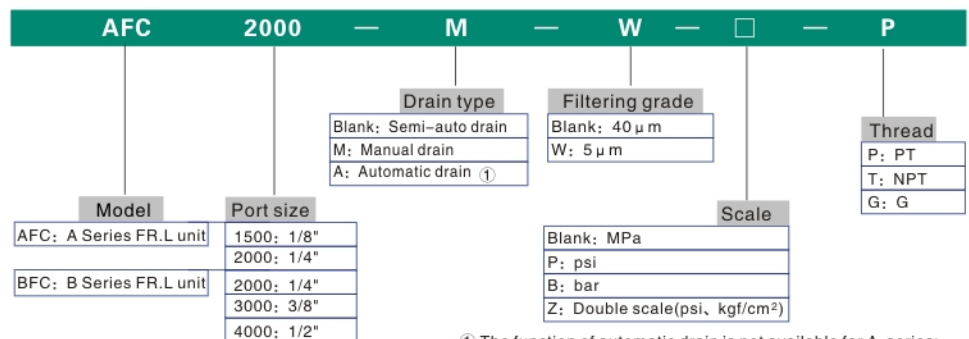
AFC 2000 — M — W — □ — P

Drain type

| Blank: Semi-auto drain |
|---|
| M: Manual drain |
| A: Automatic drain ① |

Filtering grade

| Blank: 40 μ m |
|---|
| W: 5 μ m |

Thread

| P: PT |
|---|
| T: NPT |
| G: G |

Model

AFC: A Series FR.L unit

BFC: B Series FR.L unit

Port size

| 1500: 1/8" |
|---|
| 2000: 1/4" |
| 2000: 1/4" |
| 3000: 3/8" |
| 4000: 1/2" |

Scale

| Blank: MPa |
|---|
| P: psi |
| B: bar |
| Z: Double scale(psi、kgf/cm²) |

① The function of automatic drain is not available for A series;